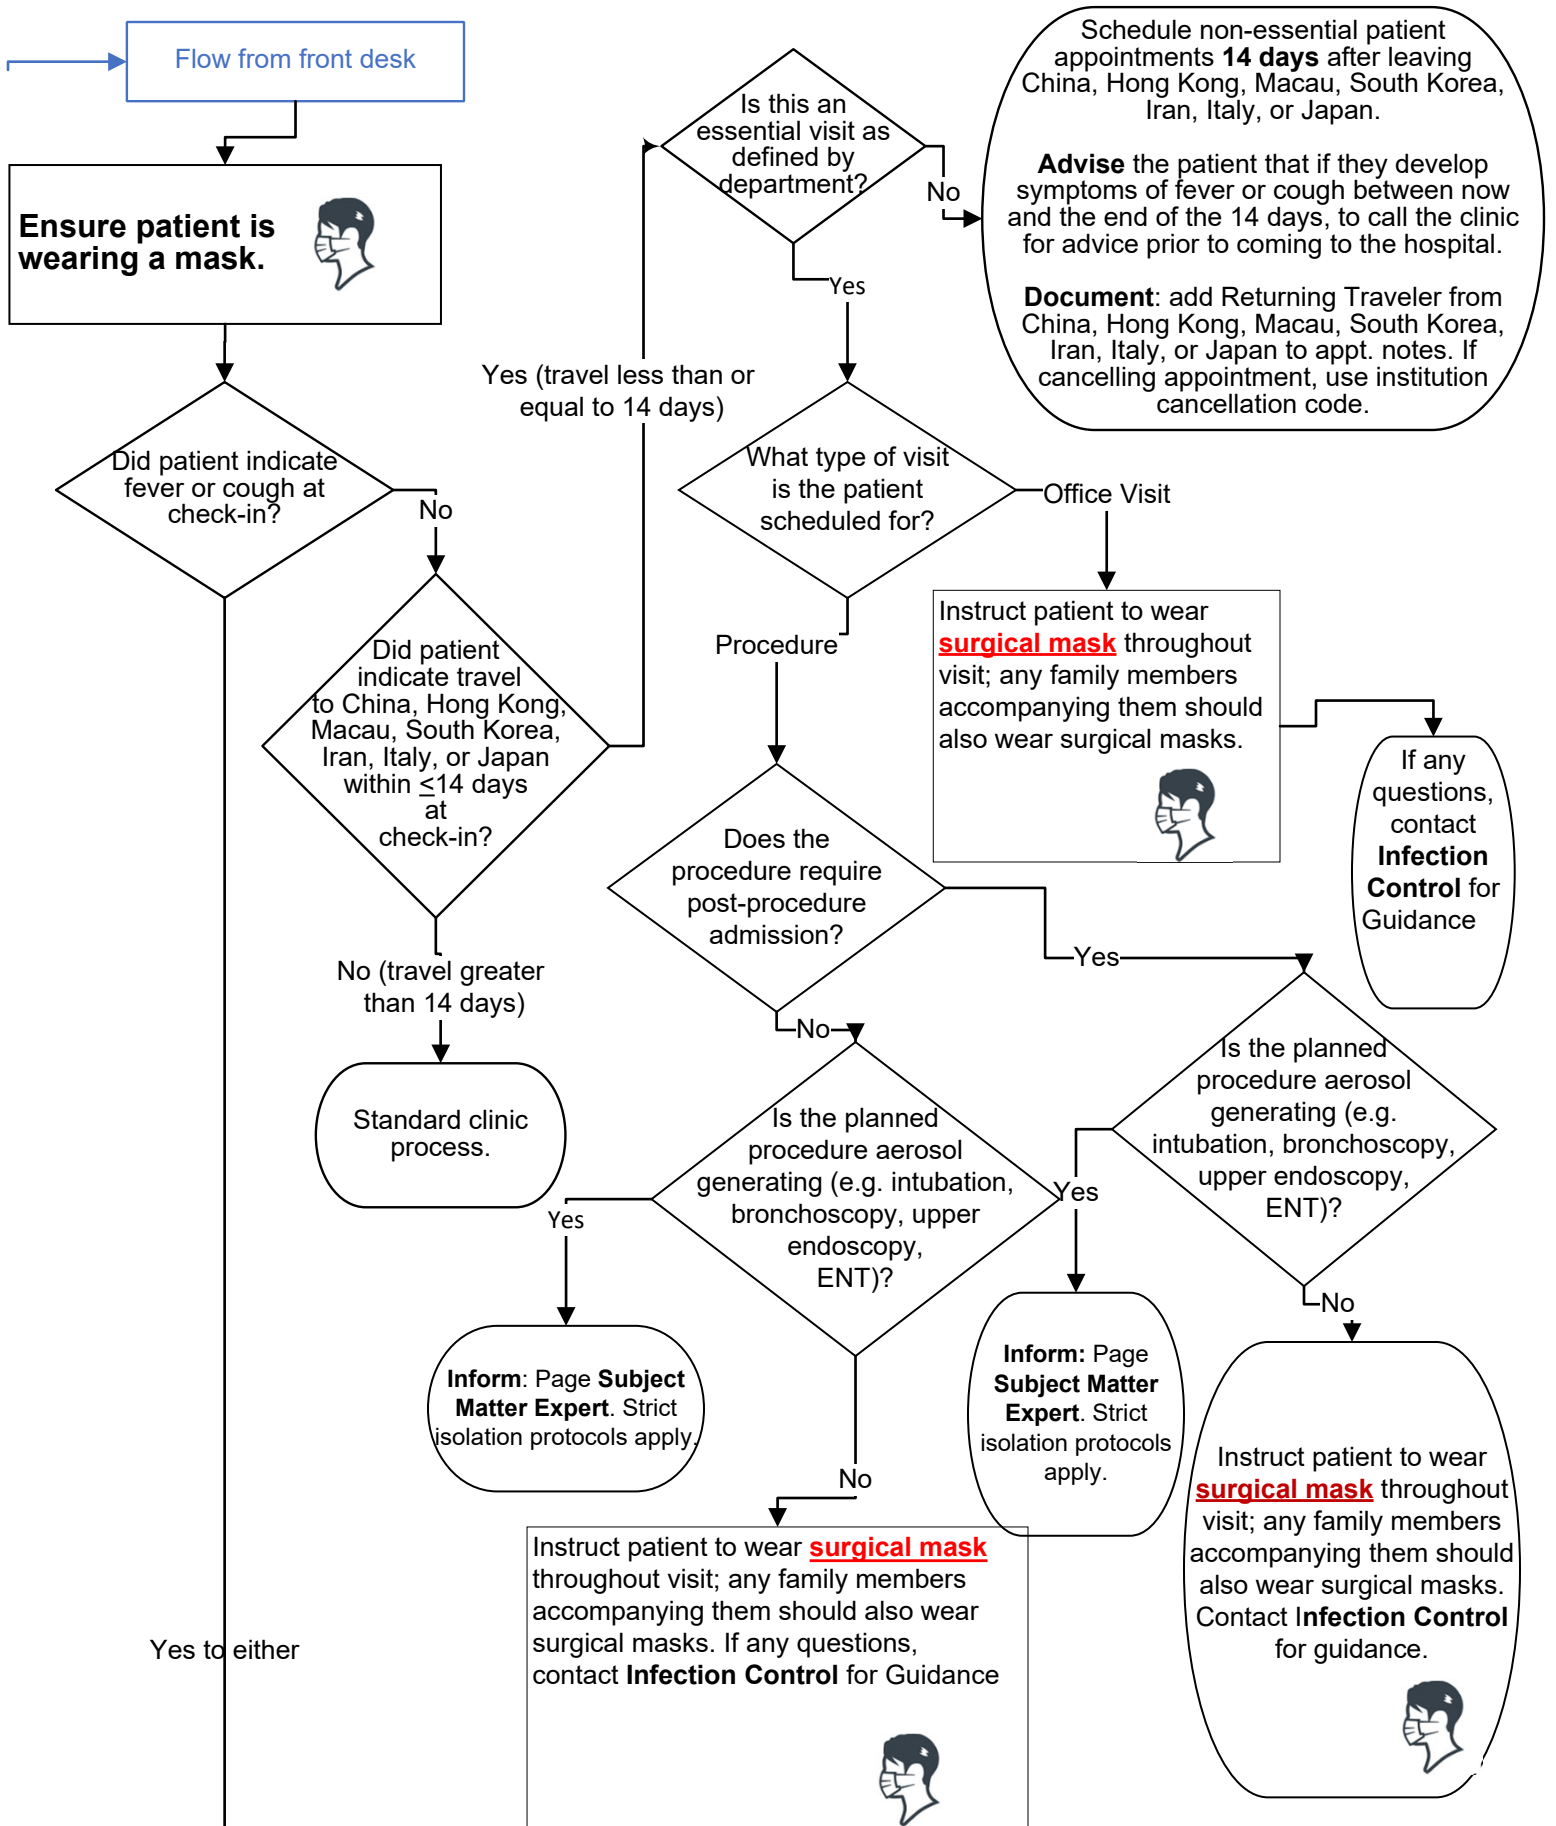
Flow from front desk

Ensure patient is wearing a mask.

Did patient indicate fever or cough at check-in?

No

Did patient indicate travel to China, Hong Kong, Macau, South Korea, Iran, Italy, or Japan within $\leq$14 days at check-in?

No (travel greater than 14 days)

Standard clinic process.

Yes (travel less than or equal to 14 days)

Is this an essential visit as defined by department?

No

Schedule non-essential patient appointments **14 days** after leaving China, Hong Kong, Macau, South Korea, Iran, Italy, or Japan.

**Advise** the patient that if they develop symptoms of fever or cough between now and the end of the 14 days, to call the clinic for advice prior to coming to the hospital.

**Document**: add Returning Traveler from China, Hong Kong, Macau, South Korea, Iran, Italy, or Japan to appt. notes. If cancelling appointment, use institution cancellation code.

Yes

What type of visit is the patient scheduled for?

Office Visit

Instruct patient to wear **surgical mask** throughout visit; any family members accompanying them should also wear surgical masks.

If any questions, contact **Infection Control** for Guidance

Procedure

Does the procedure require post-procedure admission?

Yes

Is the planned procedure aerosol generating (e.g. intubation, bronchoscopy, upper endoscopy, ENT)?

Yes

Inform: Page Subject Matter Expert. Strict isolation protocols apply.

No

Instruct patient to wear **surgical mask** throughout visit; any family members accompanying them should also wear surgical masks. Contact **Infection Control** for guidance.

No

Is the planned procedure aerosol generating (e.g. intubation, bronchoscopy, upper endoscopy, ENT)?

Yes

**Inform**: Page **Subject Matter Expert**. Strict isolation protocols apply.

No

Instruct patient to wear **surgical mask** throughout visit; any family members accompanying them should also wear surgical masks. If any questions, contact **Infection Control** for Guidance

Yes to either